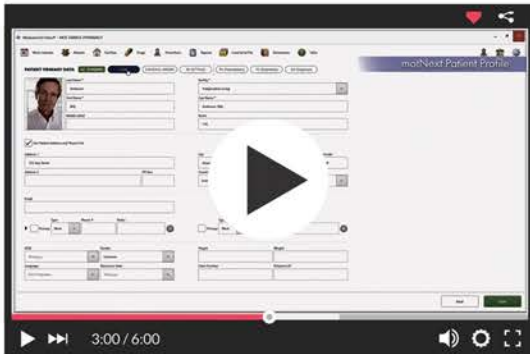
matNext Patient Profile
PATIENT PRIMARY DATA
Last Name
Anderson
First Name
Bill
Suffix
Independent Living
Last Name
Anderson, Bill
Room
145
Use Patient Address and Phone # for
Address 1
123 Any Street
Email
Primary
Mon
Primary
Mon
DOB
Gender
Employer
Height
Weight
3:00 / 6:00